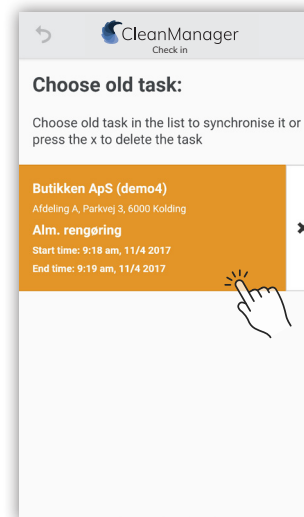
CleanManager
Check in

Choose old task:

Choose old task in the list to synchronise it or press the x to delete the task

Butikken ApS (demo4)
Afdeling A, Parkvej 3, 6000 Kolding
Alm. rengøring
Start time: 9:18 am, 11/4 2017
End time: 9:19 am, 11/4 2017

x